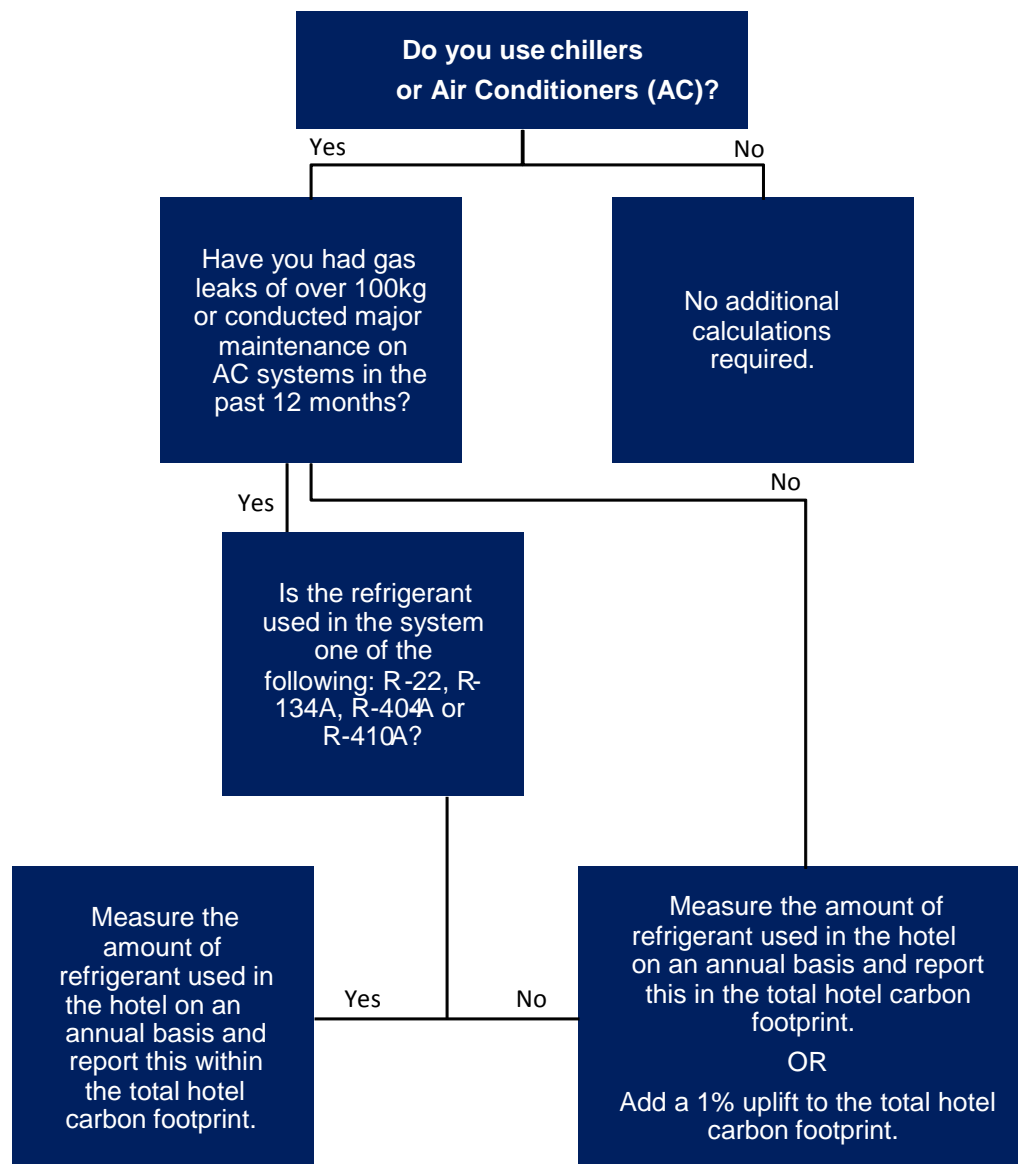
Do you use chillers or Air Conditioners (AC)?

Yes

No

Have you had gas leaks of over 100kg or conducted major maintenance on AC systems in the past 12 months?

No additional calculations required.

Yes

No

Is the refrigerant used in the system one of the following: R-22, R-134A, R-404A or R-410A?

Measure the amount of refrigerant used in the hotel on an annual basis and report this within the total hotel carbon footprint.

Yes

No

Measure the amount of refrigerant used in the hotel on an annual basis and report this in the total hotel carbon footprint.

OR

Add a 1% uplift to the total hotel carbon footprint.